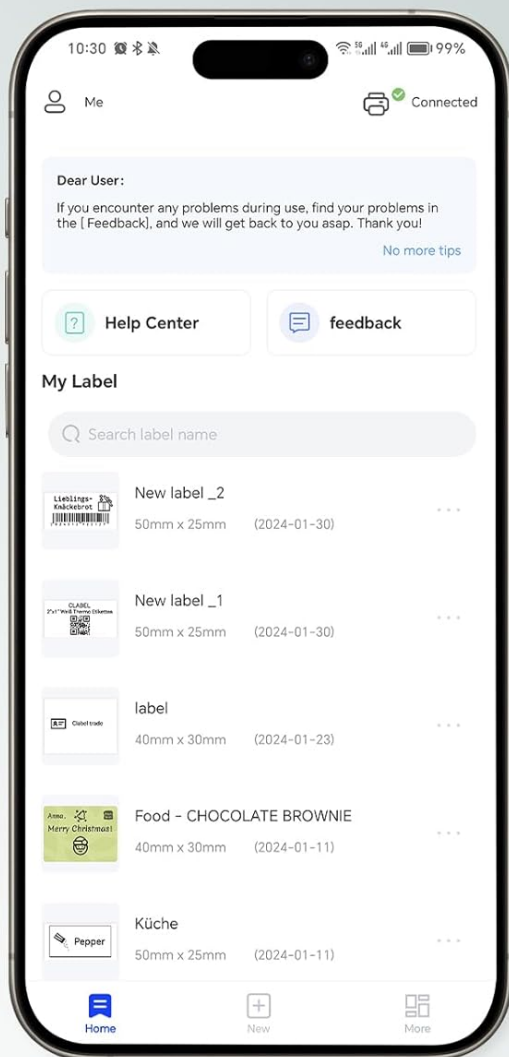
10:30 99%

Me

Connected

Dear User:

If you encounter any problems during use, find your problems in the [ Feedback], and we will get back to you asap. Thank you!

No more tips

Help Center

feedback

My Label

Search label name

Lieblings-Knäckebrot

New label _2

50mm x 25mm (2024-01-30)

CLABEL
2"x1" Weiß Thermo Etiketten

New label _1

50mm x 25mm (2024-01-30)

Clabel trade

label

40mm x 30mm (2024-01-23)

Anno.
Merry Christmas!

Food - CHOCOLATE BROWNIE

40mm x 30mm (2024-01-11)

Pepper

Küche

50mm x 25mm (2024-01-11)

Home

New

More